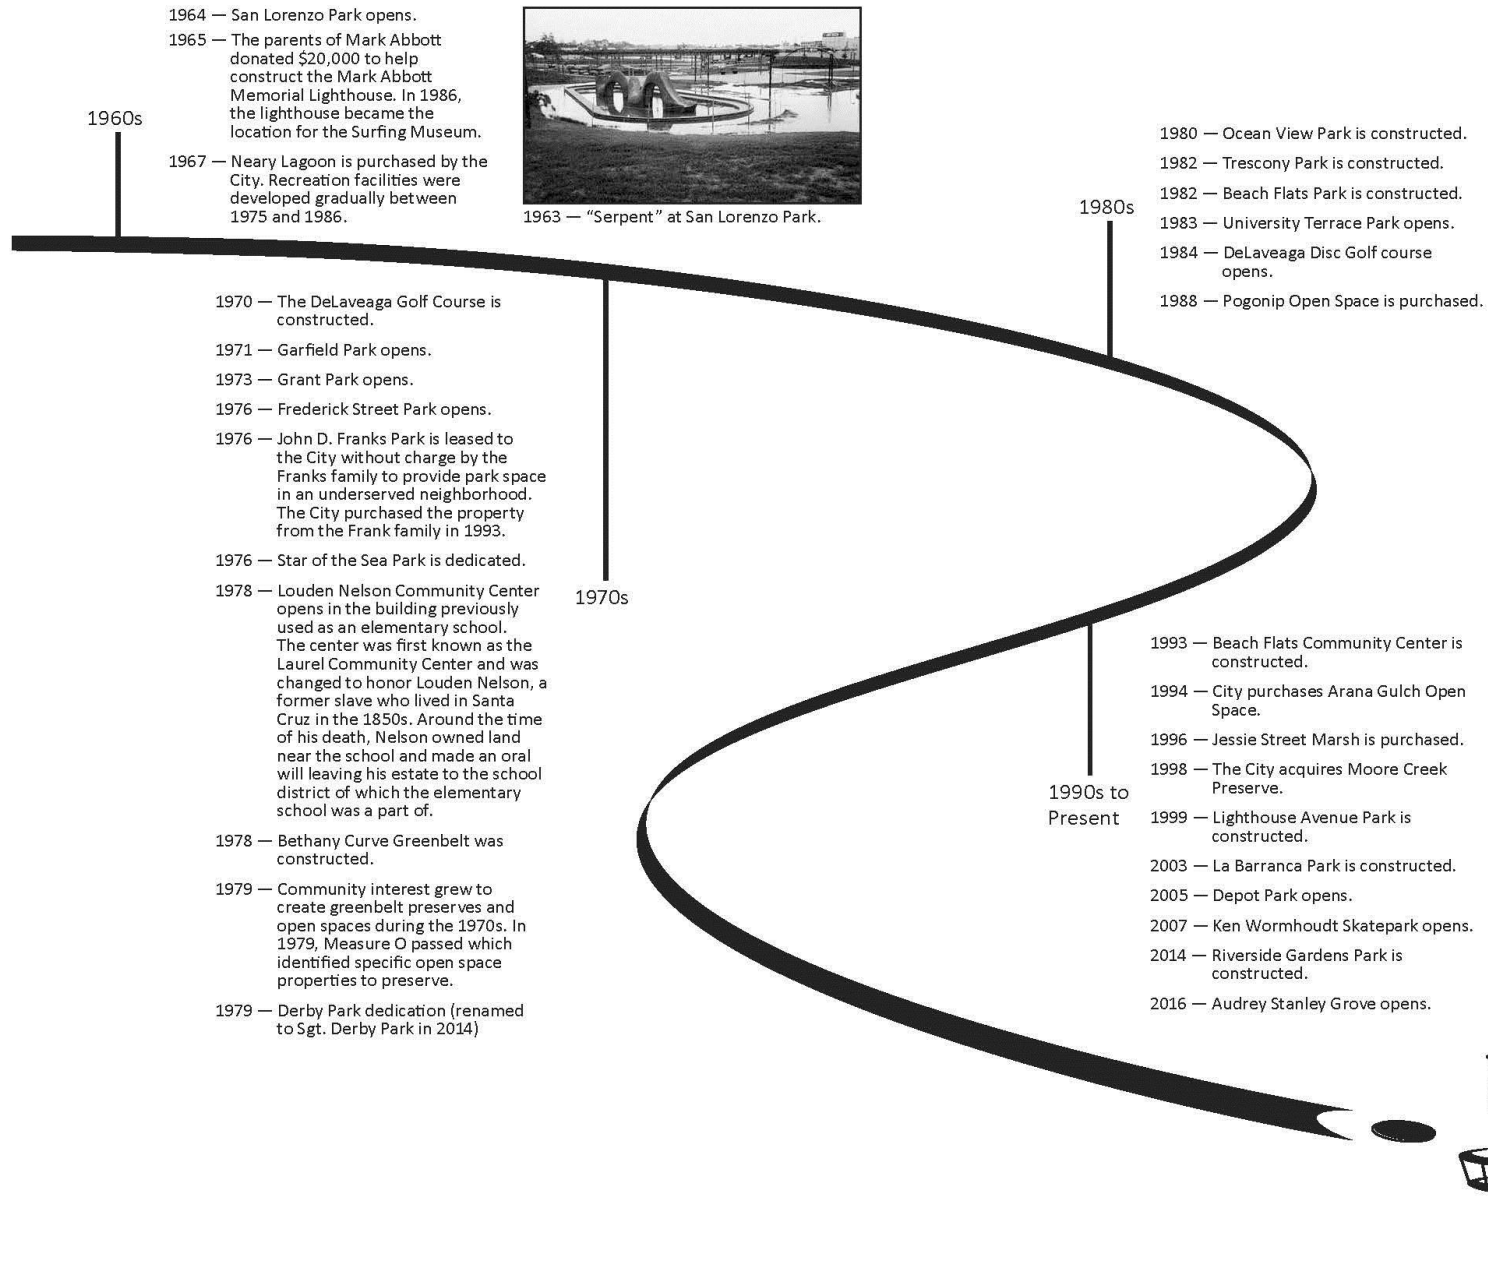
1960s

1964 — San Lorenzo Park opens.

1965 — The parents of Mark Abbott donated $20,000 to help construct the Mark Abbott Memorial Lighthouse. In 1986, the lighthouse became the location for the Surfing Museum.

1967 — Neary Lagoon is purchased by the City. Recreation facilities were developed gradually between 1975 and 1986.

1963 — “Serpent” at San Lorenzo Park.

1980s

1980 — Ocean View Park is constructed.

1982 — Trescony Park is constructed.

1982 — Beach Flats Park is constructed.

1983 — University Terrace Park opens.

1984 — DeLaveaga Disc Golf course opens.

1988 — Pogonip Open Space is purchased.

1970s

1970 — The DeLaveaga Golf Course is constructed.

1971 — Garfield Park opens.

1973 — Grant Park opens.

1976 — Frederick Street Park opens.

1976 — John D. Franks Park is leased to the City without charge by the Franks family to provide park space in an underserved neighborhood. The City purchased the property from the Frank family in 1993.

1976 — Star of the Sea Park is dedicated.

1978 — Louden Nelson Community Center opens in the building previously used as an elementary school. The center was first known as the Laurel Community Center and was changed to honor Louden Nelson, a former slave who lived in Santa Cruz in the 1850s. Around the time of his death, Nelson owned land near the school and made an oral will leaving his estate to the school district of which the elementary school was a part of.

1978 — Bethany Curve Greenbelt was constructed.

1979 — Community interest grew to create greenbelt preserves and open spaces during the 1970s. In 1979, Measure O passed which identified specific open space properties to preserve.

1979 — Derby Park dedication (renamed to Sgt. Derby Park in 2014)

1990s to Present

1993 — Beach Flats Community Center is constructed.

1994 — City purchases Arana Gulch Open Space.

1996 — Jessie Street Marsh is purchased.

1998 — The City acquires Moore Creek Preserve.

1999 — Lighthouse Avenue Park is constructed.

2003 — La Barranca Park is constructed.

2005 — Depot Park opens.

2007 — Ken Wormhoudt Skatepark opens.

2014 — Riverside Gardens Park is constructed.

2016 — Audrey Stanley Grove opens.